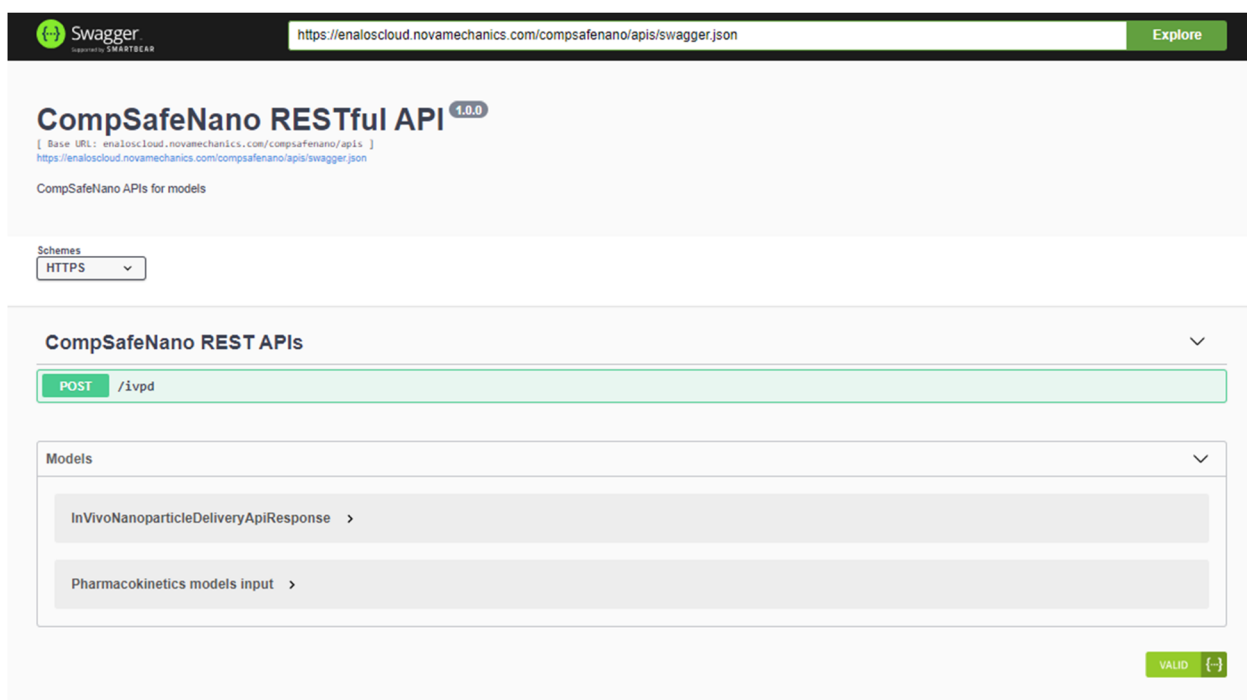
{...} Swagger
Supported by SMARTBEAR

https://enaloscloud.novamechanics.com/compsafenano/apis/swagger.json

Explore

CompSafeNano RESTful API 1.0.0

[ Base URL: enaloscloud.novamechanics.com/compsafenano/apis ]
https://enaloscloud.novamechanics.com/compsafenano/apis/swagger.json

CompSafeNano APIs for models

Schemes
HTTPS

CompSafeNano REST APIs

POST /ivpd

Models

InVivoNanoparticleDeliveryApiResponse >

Pharmacokinetics models input >

VALID {...}